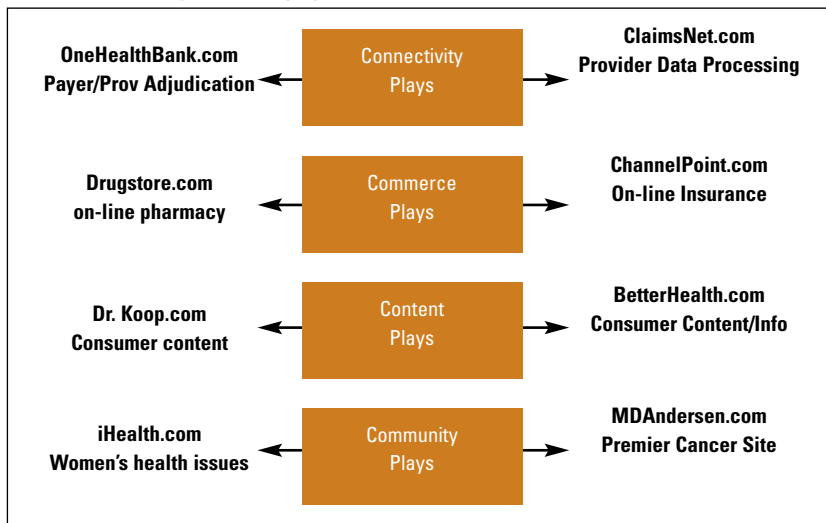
OneHealthBank.com
Payer/Prov Adjudication

Connectivity Plays

ClaimsNet.com
Provider Data Processing

Drugstore.com
on-line pharmacy

Commerce Plays

ChannelPoint.com
On-line Insurance

Dr. Koop.com
Consumer content

Content Plays

BetterHealth.com
Consumer Content/Info

iHealth.com
Women's health issues

Community Plays

MDAndersen.com
Premier Cancer Site